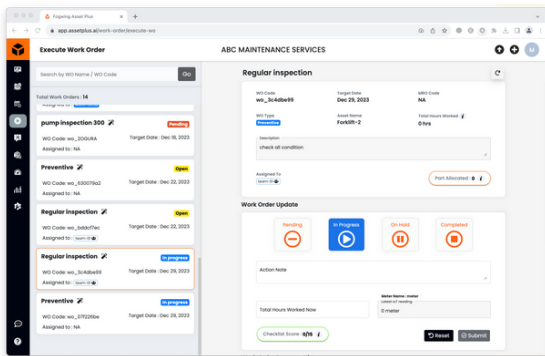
Fogwing Asset Plus
app.assetplus.ai/work-order/execute-wo

Execute Work Order
ABC MAINTENANCE SERVICES

Search by WO Name / WO Code
Go

Total Work Orders : 14

Assigned to : NA

pump inspection 300
Pending
WO Code: wo_20GURA
Target Date : Dec 18, 2023
Assigned to : NA

Preventive
Open
WO Code: wo_630019a2
Target Date : Dec 22, 2023
Assigned to : NA

Regular inspection
Open
WO Code: wo_bddcf7ec
Target Date : Dec 22, 2023
Assigned to : Team-D

Regular inspection
In progress
WO Code: wo_3c4dbe99
Target Date : Dec 29, 2023
Assigned to : Team-D

Preventive
In progress
WO Code: wo_07f226be
Target Date : Dec 29, 2023
Assigned to : NA

Regular inspection

WO Code
wo_3c4dbe99
Target Date
Dec 29, 2023
MRO Code
NA
WO Type
Preventive
Asset Name
Forklift-2
Total Hours Worked
0 hrs

Description
check all condition

Assigned To
Team-D
Part Allocated : 0

Work Order Update

Pending
In Progress
On Hold
Completed

Action Note

Total Hours Worked Now
Meter Name : meter
Latest of reading
0 meter

Checklist Score : 0/16
Reset
Submit